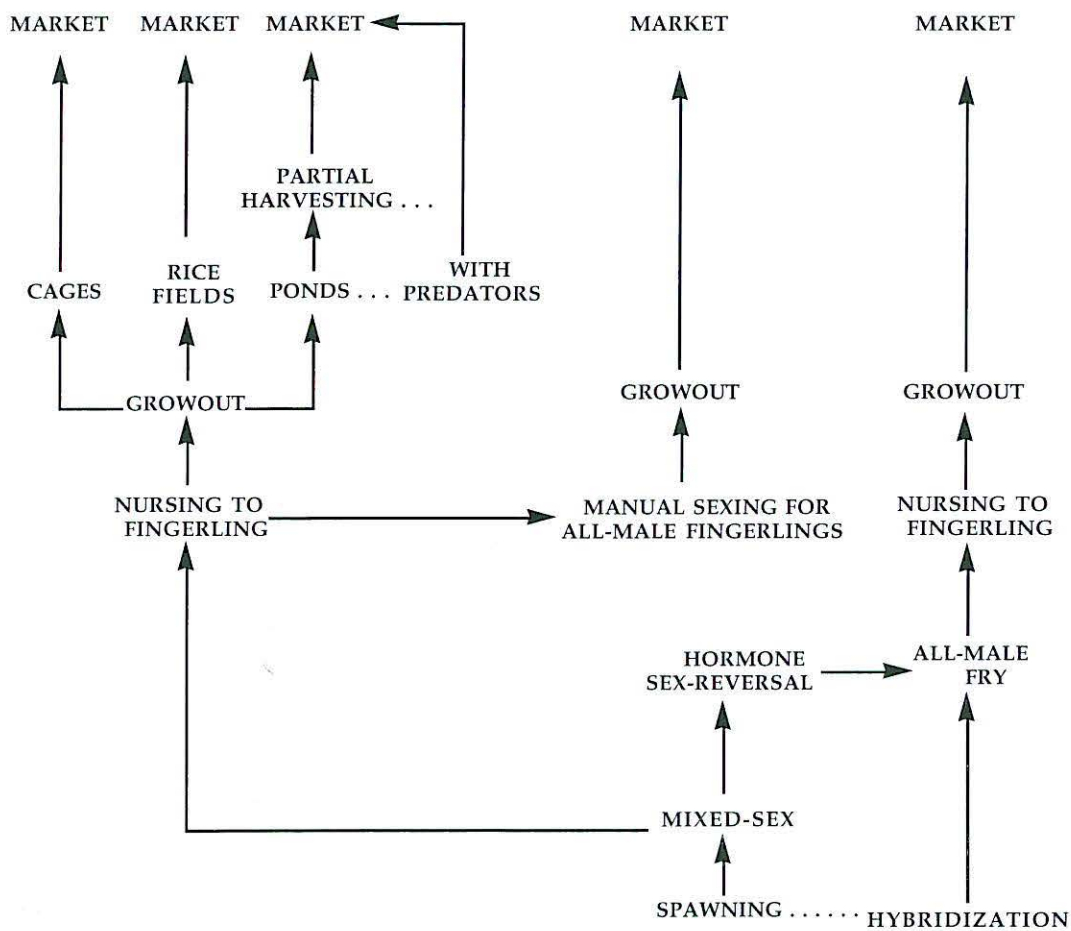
MARKET MARKET MARKET MARKET MARKET

PARTIAL HARVESTING . . .

CAGES RICE FIELDS PONDS . . . WITH PREDATORS

GROWOUT GROWOUT GROWOUT

NURSING TO FINGERLING

MANUAL SEXING FOR ALL-MALE FINGERLINGS

NURSING TO FINGERLING

HORMONE SEX-REVERSAL

ALL-MALE FRY

MIXED-SEX

SPAWNING . . . . . . HYBRIDIZATION